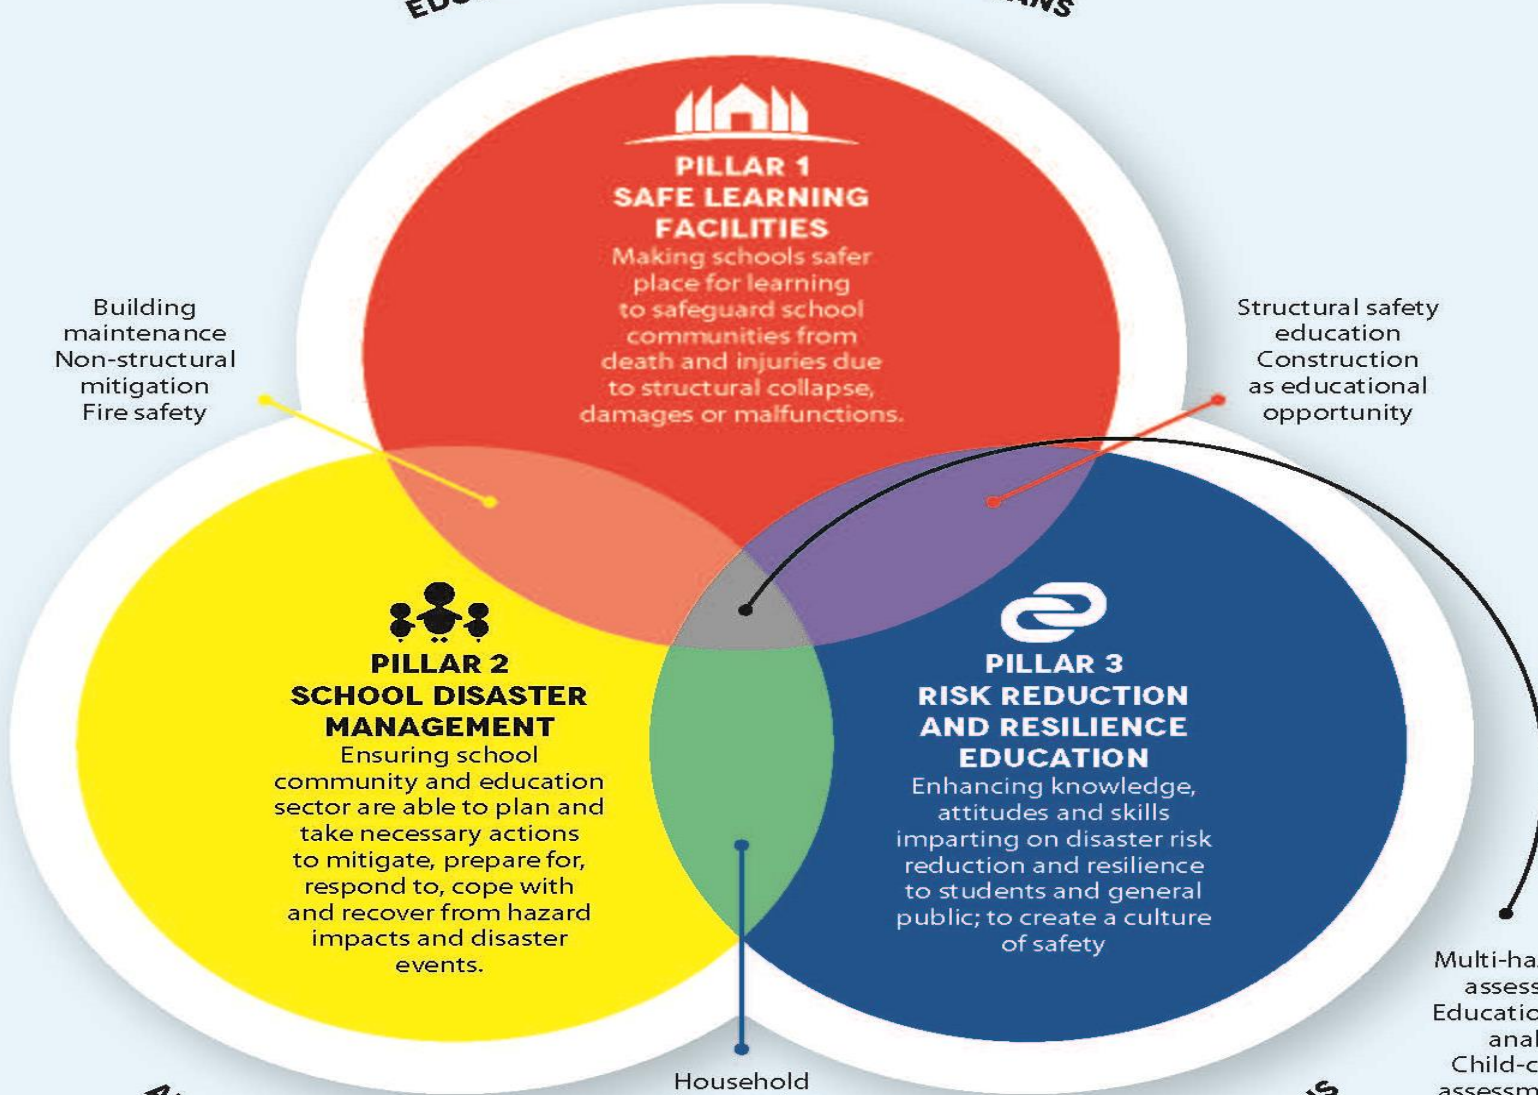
EDU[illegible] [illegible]ANS

PILLAR 1
SAFE LEARNING FACILITIES
Making schools safer place for learning to safeguard school communities from death and injuries due to structural collapse, damages or malfunctions.

Building maintenance
Non-structural mitigation
Fire safety

Structural safety education
Construction as educational opportunity

PILLAR 2
SCHOOL DISASTER MANAGEMENT
Ensuring school community and education sector are able to plan and take necessary actions to mitigate, prepare for, respond to, cope with and recover from hazard impacts and disaster events.

PILLAR 3
RISK REDUCTION AND RESILIENCE EDUCATION
Enhancing knowledge, attitudes and skills imparting on disaster risk reduction and resilience to students and general public; to create a culture of safety

Multi-ha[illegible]
assess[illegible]
Educatio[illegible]
anal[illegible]
Child-c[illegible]
assessm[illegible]

Household

A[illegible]

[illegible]S